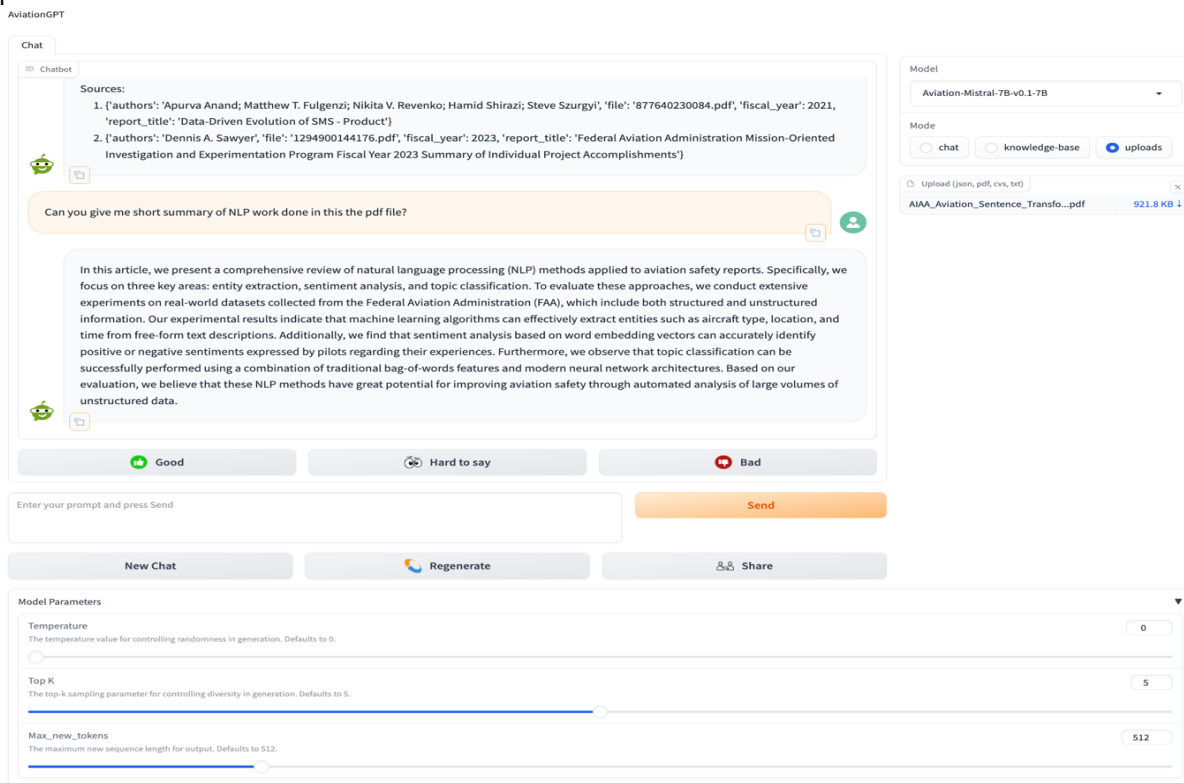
AviationGPT

Chat

Chatbot

Sources:
1. {'authors': 'Apurva Anand; Matthew T. Fulgenzi; Nikita V. Revenko; Hamid Shirazi; Steve Szurgyi', 'file': '877640230084.pdf', 'fiscal_year': 2021, 'report_title': 'Data-Driven Evolution of SMS - Product'}
2. {'authors': 'Dennis A. Sawyer', 'file': '1294900144176.pdf', 'fiscal_year': 2023, 'report_title': 'Federal Aviation Administration Mission-Oriented Investigation and Experimentation Program Fiscal Year 2023 Summary of Individual Project Accomplishments'}

Can you give me short summary of NLP work done in this the pdf file?

In this article, we present a comprehensive review of natural language processing (NLP) methods applied to aviation safety reports. Specifically, we focus on three key areas: entity extraction, sentiment analysis, and topic classification. To evaluate these approaches, we conduct extensive experiments on real-world datasets collected from the Federal Aviation Administration (FAA), which include both structured and unstructured information. Our experimental results indicate that machine learning algorithms can effectively extract entities such as aircraft type, location, and time from free-form text descriptions. Additionally, we find that sentiment analysis based on word embedding vectors can accurately identify positive or negative sentiments expressed by pilots regarding their experiences. Furthermore, we observe that topic classification can be successfully performed using a combination of traditional bag-of-words features and modern neural network architectures. Based on our evaluation, we believe that these NLP methods have great potential for improving aviation safety through automated analysis of large volumes of unstructured data.

Good | Hard to say | Bad

Enter your prompt and press Send

Send

New Chat | Regenerate | Share

Model

Aviation-Mistral-7B-v0.1-7B

Mode

chat | knowledge-base | uploads

Upload (json, pdf, cvs, txt)

AIAA_Aviation_Sentence_Transfo...pdf 921.8 KB ↓

Model Parameters

Temperature
The temperature value for controlling randomness in generation. Defaults to 0.
0

Top K
The top-k sampling parameter for controlling diversity in generation. Defaults to 5.
5

Max_new_tokens
The maximum new sequence length for output. Defaults to 512.
512